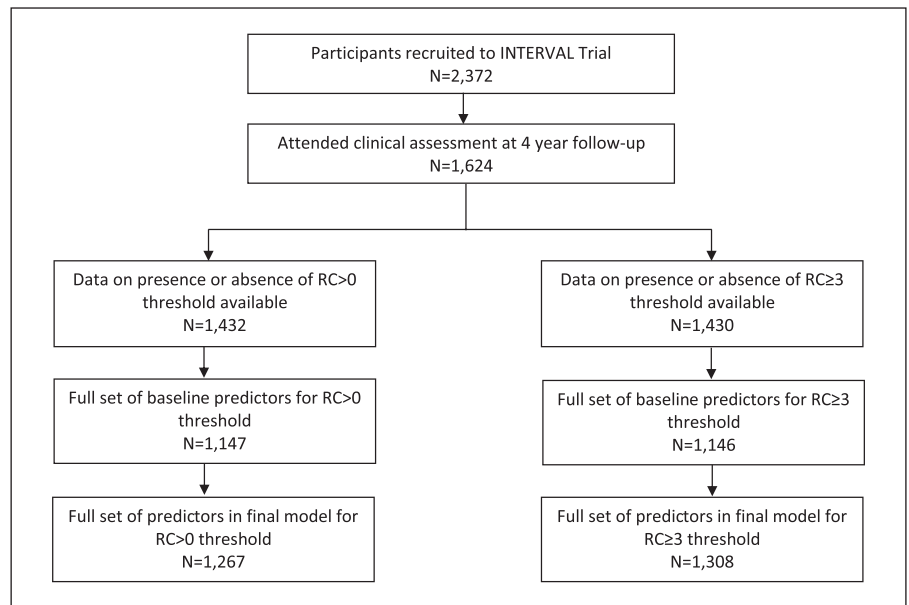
Participants recruited to INTERVAL Trial
N=2,372

Attended clinical assessment at 4 year follow-up
N=1,624

Data on presence or absence of RC>0 threshold available
N=1,432

Full set of baseline predictors for RC>0 threshold
N=1,147

Full set of predictors in final model for RC>0 threshold
N=1,267

Data on presence or absence of RC≥3 threshold available
N=1,430

Full set of baseline predictors for RC≥3 threshold
N=1,146

Full set of predictors in final model for RC≥3 threshold
N=1,308